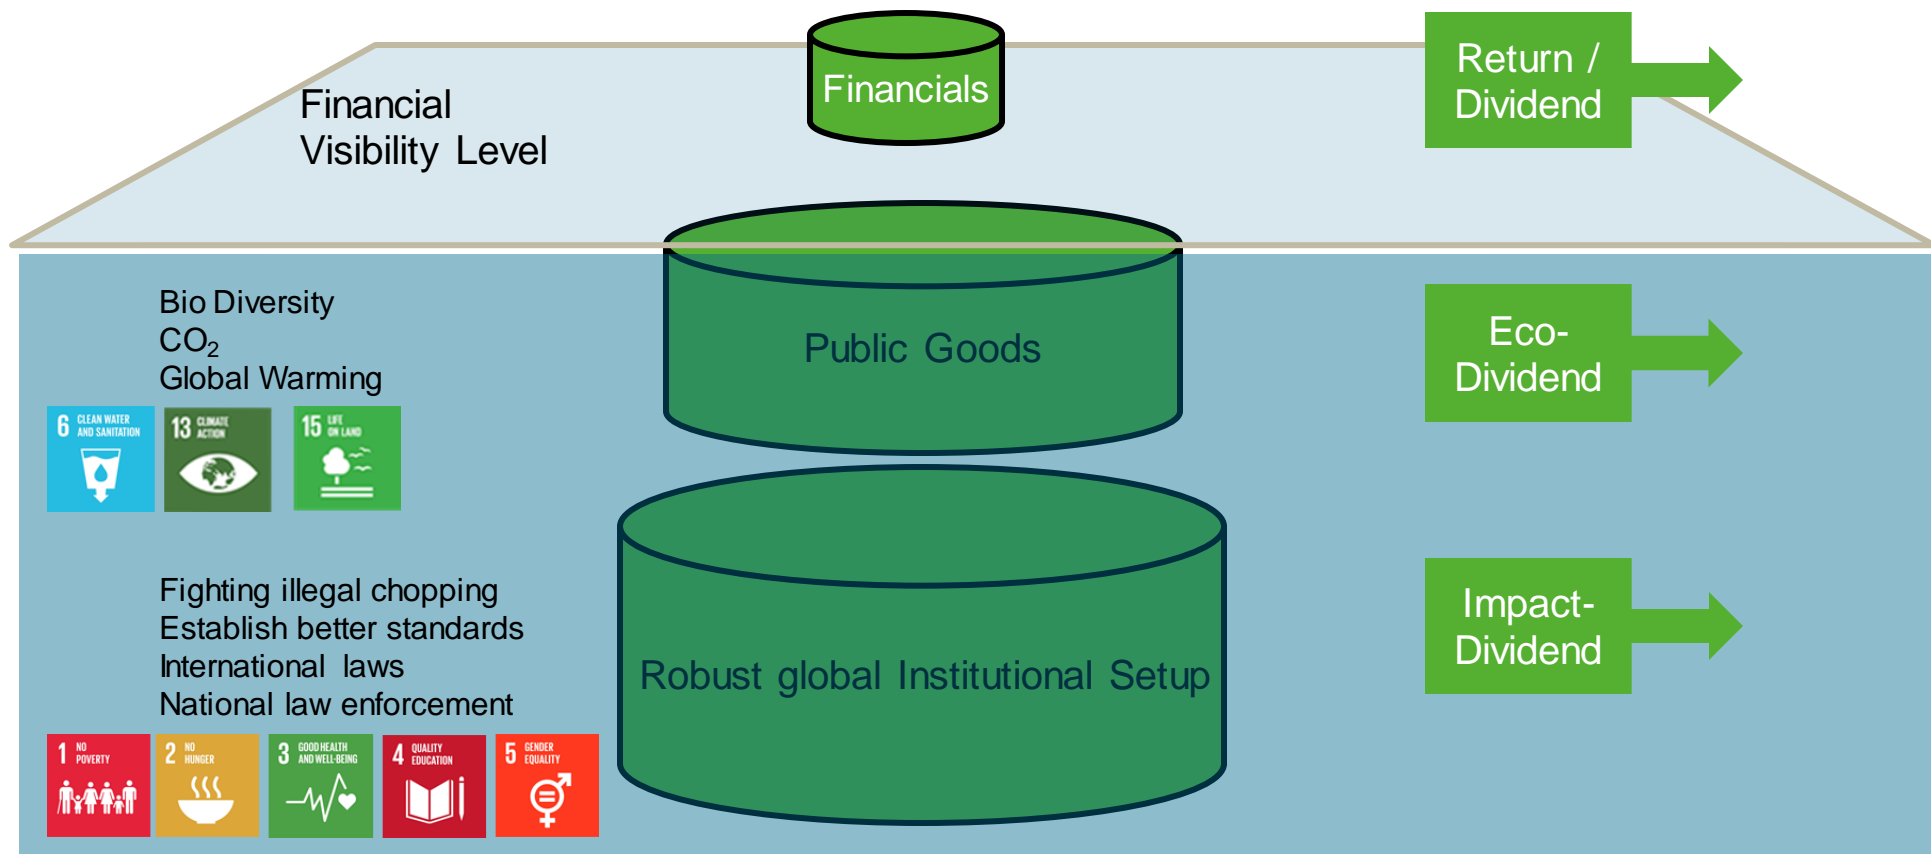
Financial Visibility Level

Financials

Return / Dividend

Bio Diversity
$CO_2$
Global Warming

6 CLEAN WATER AND SANITATION
13 CLIMATE ACTION
15 LIFE ON LAND

Public Goods

Eco-Dividend

Fighting illegal chopping
Establish better standards
International laws
National law enforcement

1 NO POVERTY
2 NO HUNGER
3 GOOD HEALTH AND WELL-BEING
4 QUALITY EDUCATION
5 GENDER EQUALITY

Robust global Institutional Setup

Impact-Dividend